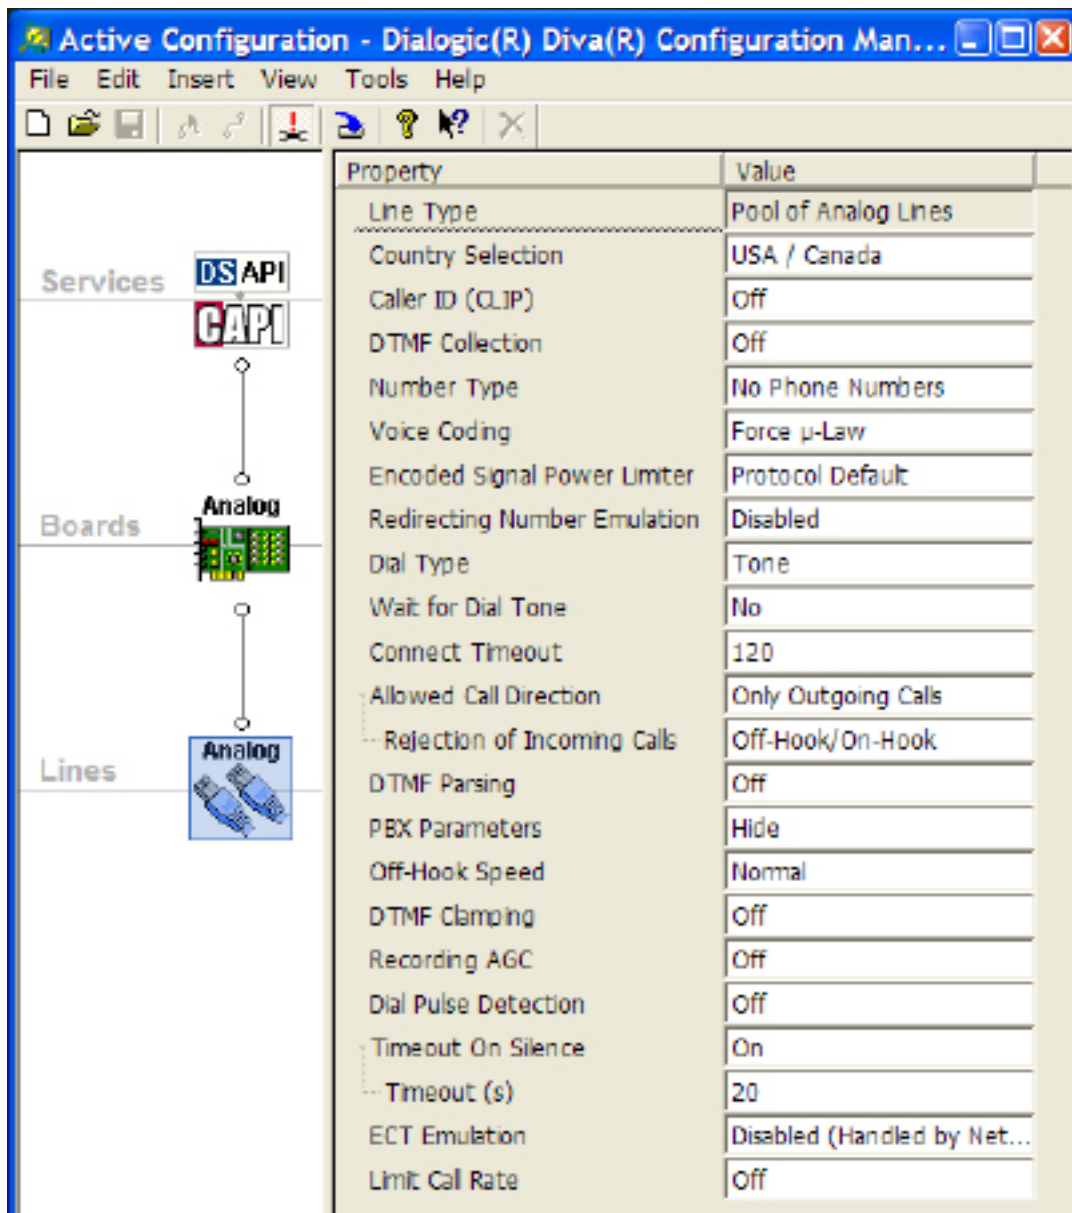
Active Configuration - Dialogic(R) Diva(R) Configuration Man...

File Edit Insert View Tools Help

Services
DS API
CAPI

Boards
Analog

Lines
Analog

| Property | Value |
|---|---|
| Line Type | Pool of Analog Lines |
| Country Selection | USA / Canada |
| Caller ID (CLIP) | Off |
| DTMF Collection | Off |
| Number Type | No Phone Numbers |
| Voice Coding | Force µ-Law |
| Encoded Signal Power Limiter | Protocol Default |
| Redirecting Number Emulation | Disabled |
| Dial Type | Tone |
| Wait for Dial Tone | No |
| Connect Timeout | 120 |
| Allowed Call Direction | Only Outgoing Calls |
| Rejection of Incoming Calls | Off-Hook/On-Hook |
| DTMF Parsing | Off |
| PBX Parameters | Hide |
| Off-Hook Speed | Normal |
| DTMF Clamping | Off |
| Recording AGC | Off |
| Dial Pulse Detection | Off |
| Timeout On Silence | On |
| Timeout (s) | 20 |
| ECT Emulation | Disabled (Handled by Net... |
| Limit Call Rate | Off |